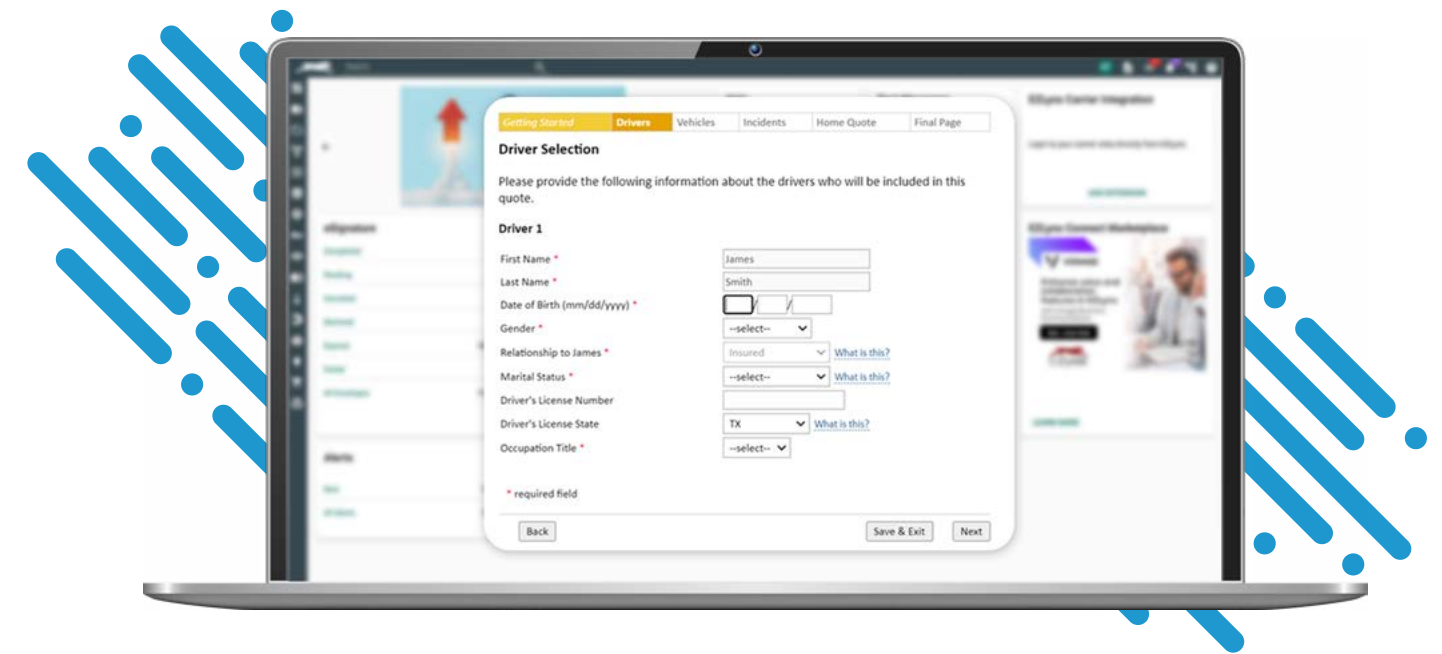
Getting Started | Drivers | Vehicles | Incidents | Home Quote | Final Page

Driver Selection

Please provide the following information about the drivers who will be included in this quote.

Driver 1

First Name * James
Last Name * Smith
Date of Birth (mm/dd/yyyy) * / /
Gender * --select--
Relationship to James * Insured What is this?
Marital Status * --select-- What is this?
Driver's License Number
Driver's License State TX What is this?
Occupation Title * --select--

* required field

Back
Save & Exit
Next